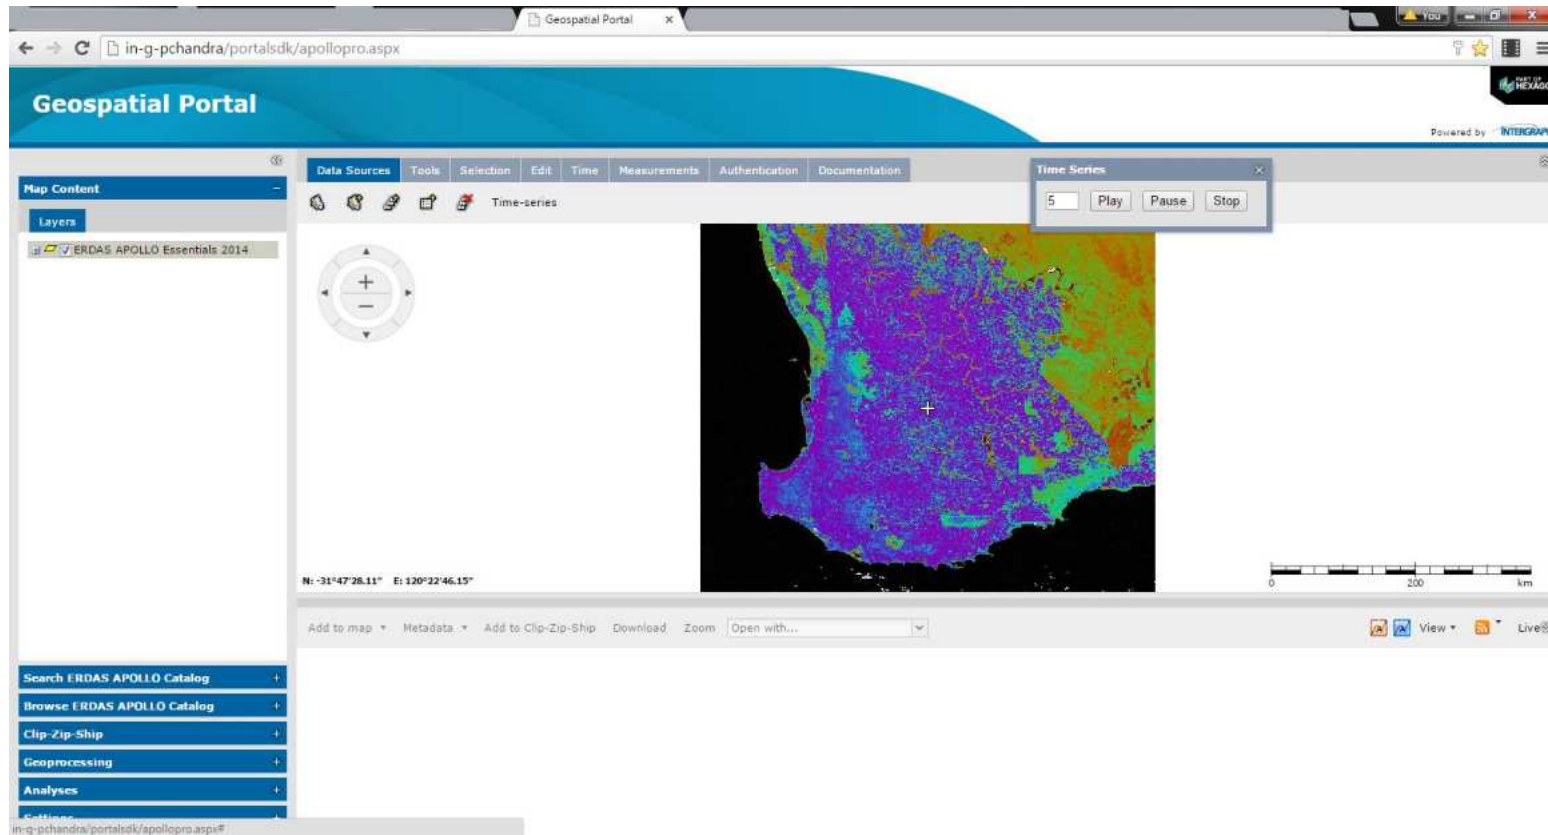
Geospatial Portal ×

You

in-g-pchandra/portalsdk/apollopro.aspx

Geospatial Portal

PART OF HEXAGON

Powered by INTERGRAPH

Map Content

Layers

ERDAS APOLLO Essentials 2014

Data Sources | Tools | Selection | Edit | Time | Measurements | Authentication | Documentation

Time-series

Time Series

5 Play Pause Stop

N: -31°47'28.11" E: 120°22'46.15"

0 200 km

Add to map ▾ Metadata ▾ Add to Clip-Zip-Ship Download Zoom Open with...

View ▾ Live

Search ERDAS APOLLO Catalog +

Browse ERDAS APOLLO Catalog +

Clip-Zip-Ship +

Geoprocessing +

Analyses +

Settings

in-g-pchandra/portalsdk/apollopro.aspx#